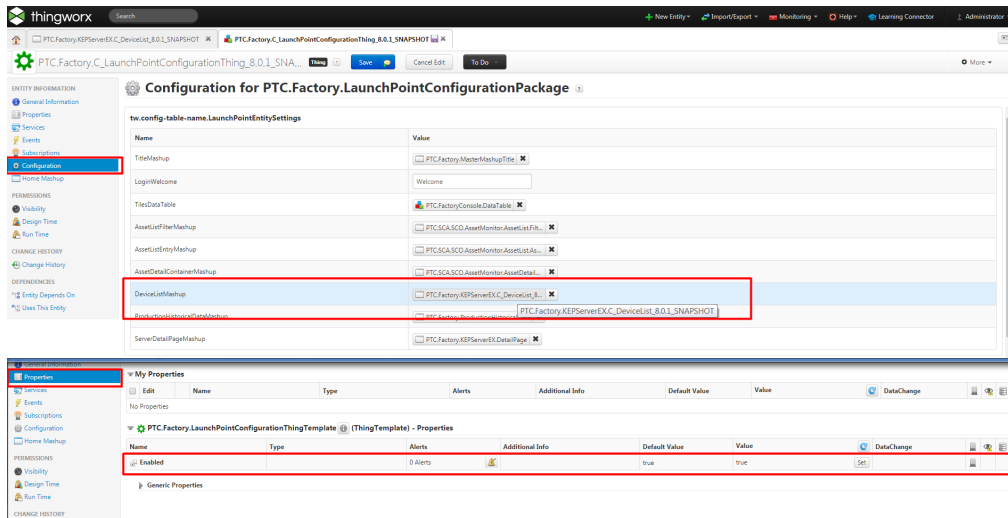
thingworx Search

New Entity Import/Export Monitoring Help Learning Connector Administrator

PTC.Factory.KEPServerEX.C_DeviceList_8.0.1_SNAPSHOT PTC.Factory.C_LaunchPointConfigurationThing_8.0.1_SNAPSHOT

PTC.Factory.C_LaunchPointConfigurationThing_8.0.1_SNA... Thing Save Cancel Edit To Do More

ENTITY INFORMATION
General Information
Properties
Services
Events
Subscriptions
Configuration
Home Mashup
PERMISSIONS
Visibility
Design Time
Run Time
CHANGE HISTORY
Change History
DEPENDENCIES
Entity Depends On
Uses This Entity

Configuration for PTC.Factory.LaunchPointConfigurationPackage

tw.config-table-name.LaunchPointEntitySettings

| Name | Value |
|---|---|
| TitleMashup | PTC.Factory.MasterMashupTitle |
| LoginWelcome | Welcome |
| TilesDataTable | PTC.FactoryConsole.DataTable |
| AssetListFilterMashup | PTC.SCA.SCO.AssetMonitor.AssetList.Filt... |
| AssetListEntryMashup | PTC.SCA.SCO.AssetMonitor.AssetList.As... |
| AssetDetailContainerMashup | PTC.SCA.SCO.AssetMonitor.AssetDetail... |
| DeviceListMashup | PTC.Factory.KEPServerEX.C_DeviceList_8... PTC.Factory.KEPServerEX.C_DeviceList_8.0.1_SNAPSHOT |
| ProductionHistoricalDataMashup | PTC.Factory.ProductionHistorica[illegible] |
| ServerDetailPageMashup | PTC.Factory.KEPServerEX.DetailPage |

General Information
Properties
Services
Events
Subscriptions
Configuration
Home Mashup
PERMISSIONS
Visibility
Design Time
Run Time
CHANGE HISTORY

My Properties

| Edit | Name | Type | Alerts | Additional Info | Default Value | Value | DataChange |
|---|---|---|---|---|---|---|---|
| No Properties | | | | | | | |

PTC.Factory.LaunchPointConfigurationThingTemplate (ThingTemplate) - Properties

| Name | Type | Alerts | Additional Info | Default Value | Value | DataChange |
|---|---|---|---|---|---|---|
| Enabled | | 0 Alerts | | true | true Set | |

Generic Properties